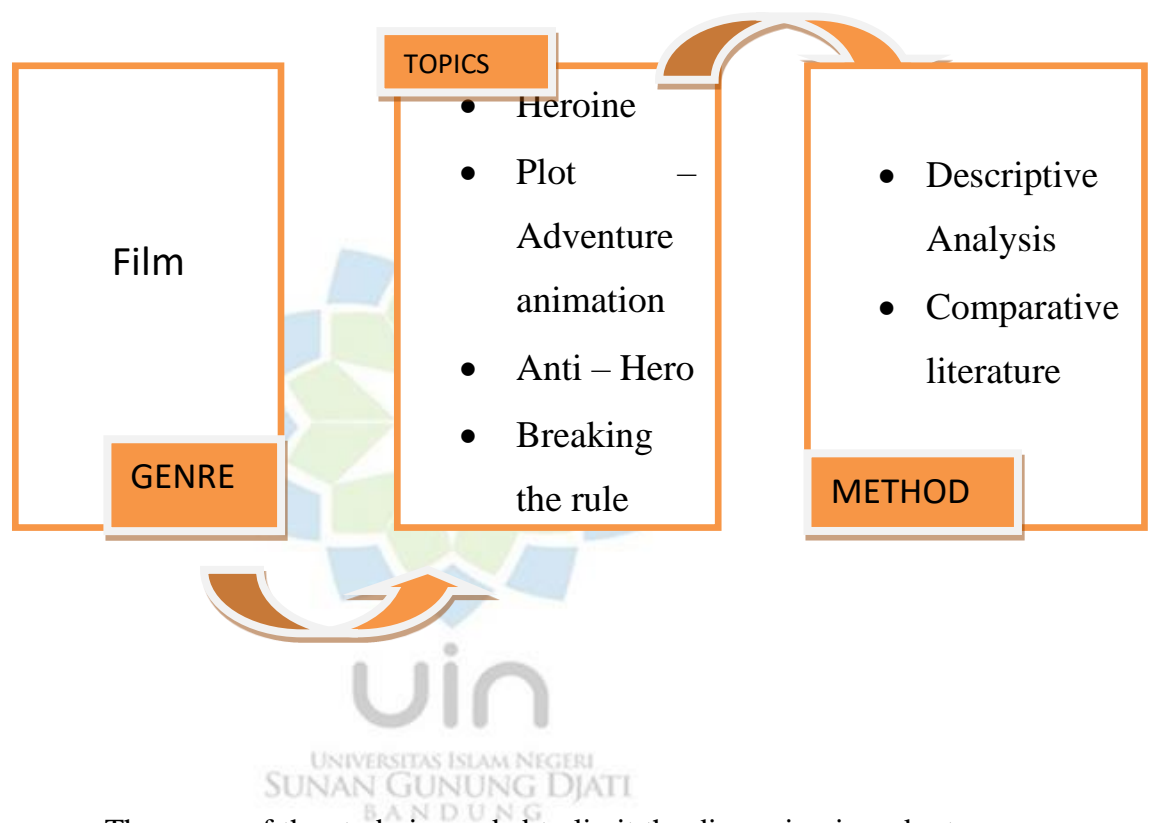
Film

GENRE

TOPICS

- Heroine
- Plot – Adventure animation
- Anti – Hero
- Breaking the rule

- Descriptive Analysis
- Comparative literature

METHOD

uin

UNIVERSITAS ISLAM NEGERI
SUNAN GUNUNG DJATI
BANDUNG

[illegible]